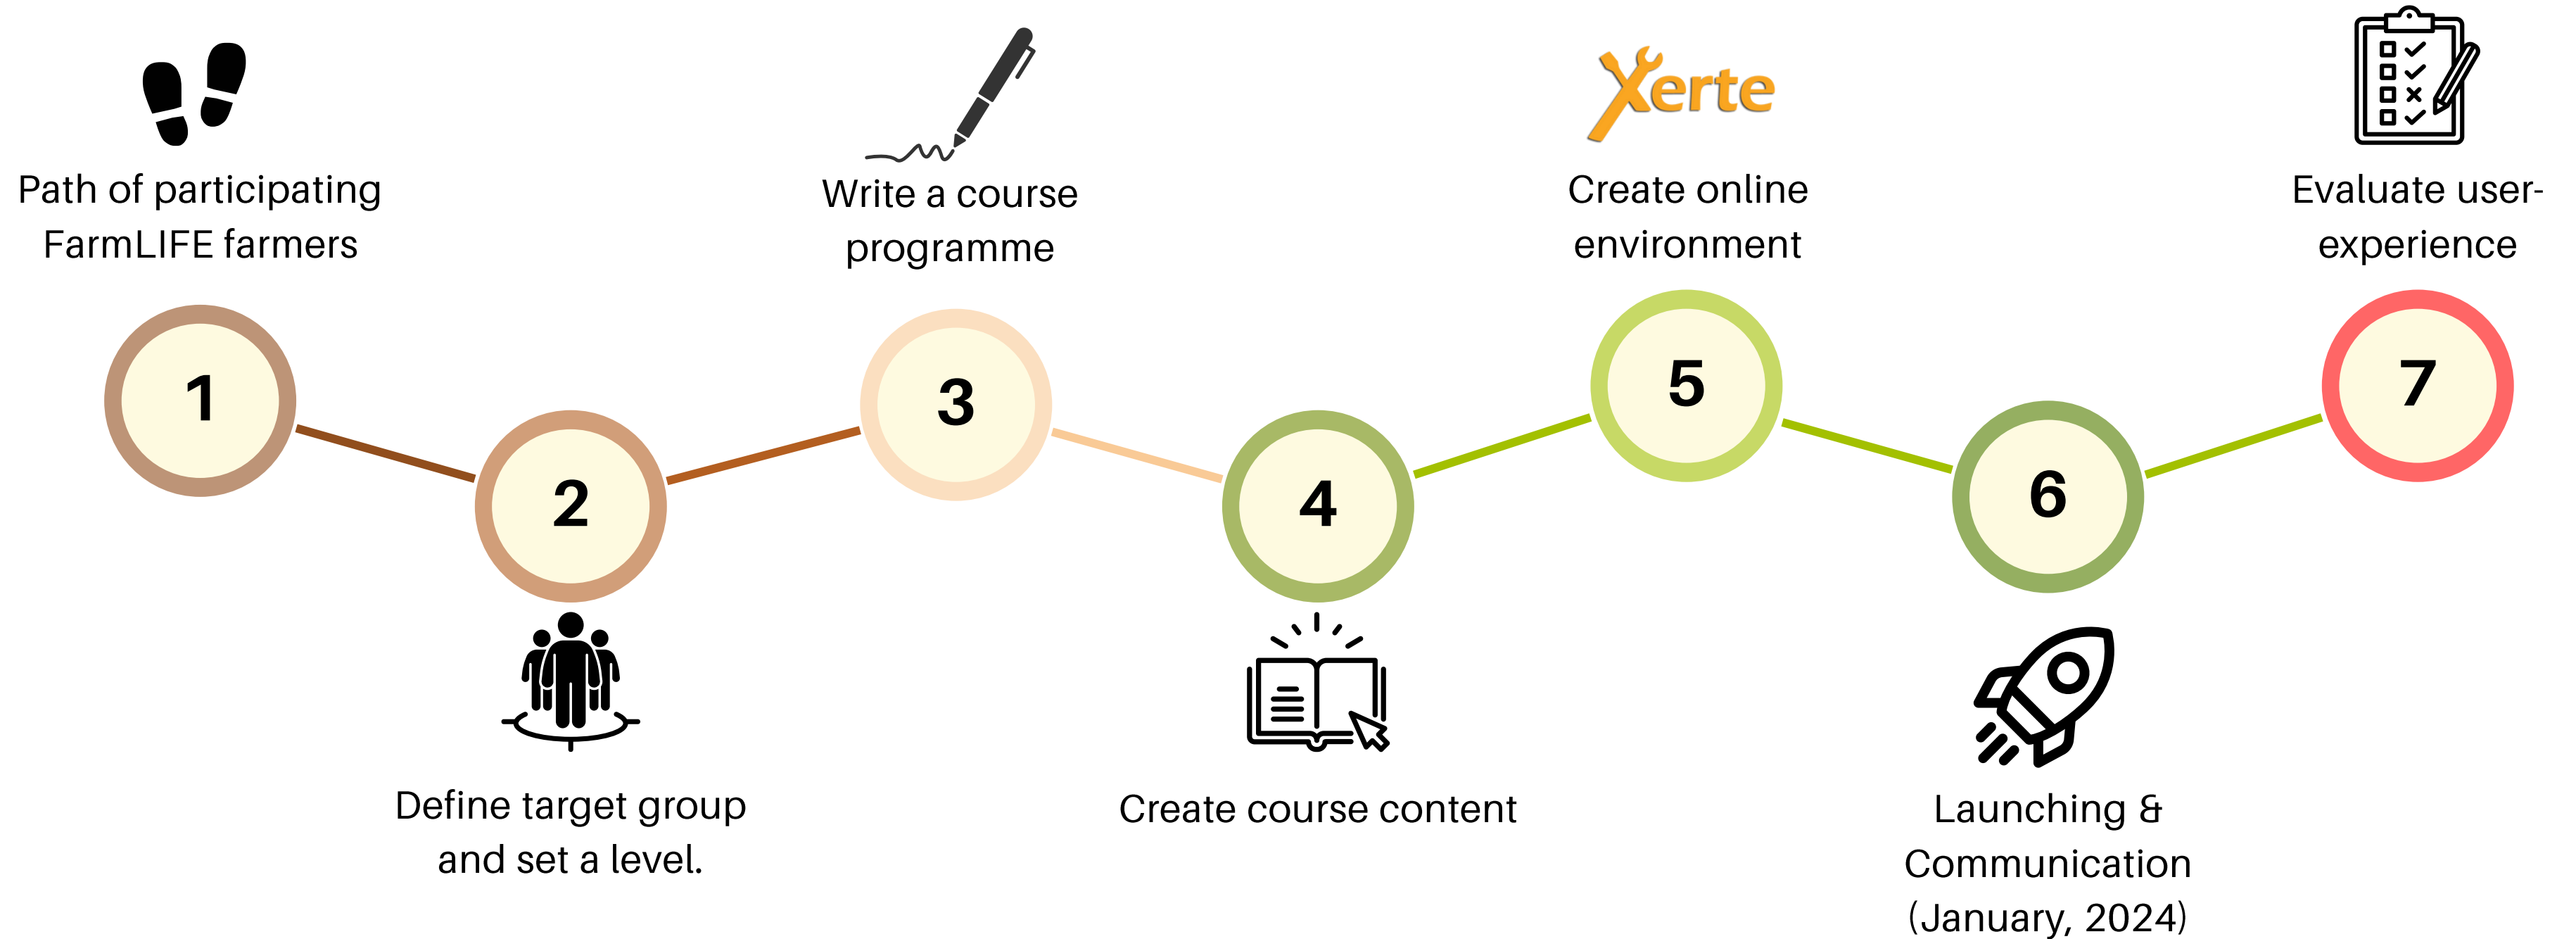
Path of participating FarmLIFE farmers

1

2

Define target group and set a level.

Write a course programme

3

4

Create course content

Xerte

Create online environment

5

6

Launching & Communication (January, 2024)

Evaluate user-experience

7